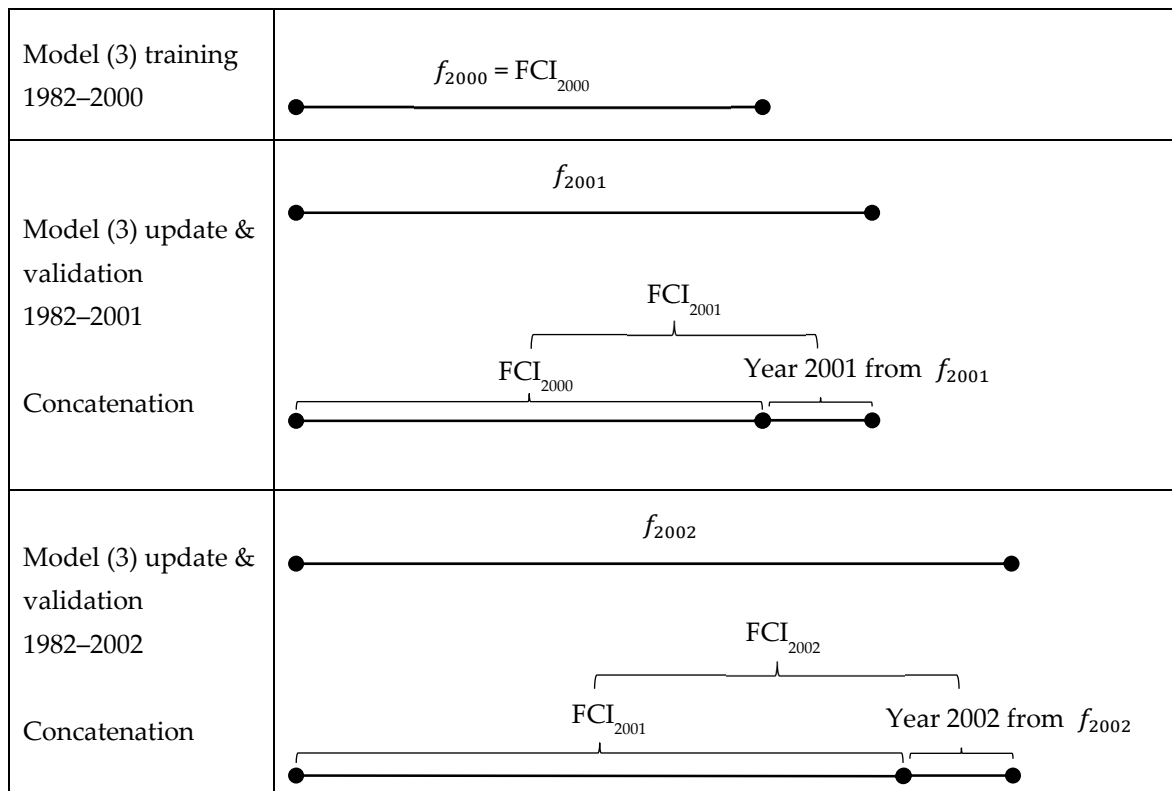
| | |
|---|---|
| Model (3) training 1982–2000 | $f_{2000}$ = $FCI_{2000}$ |
| Model (3) update & validation 1982–2001<br><br>Concatenation | $f_{2001}$<br><br>$FCI_{2001}$<br><br>$FCI_{2000}$ Year 2001 from $f_{2001}$ |
| Model (3) update & validation 1982–2002<br><br>Concatenation | $f_{2002}$<br><br>$FCI_{2002}$<br><br>$FCI_{2001}$ Year 2002 from $f_{2002}$ |